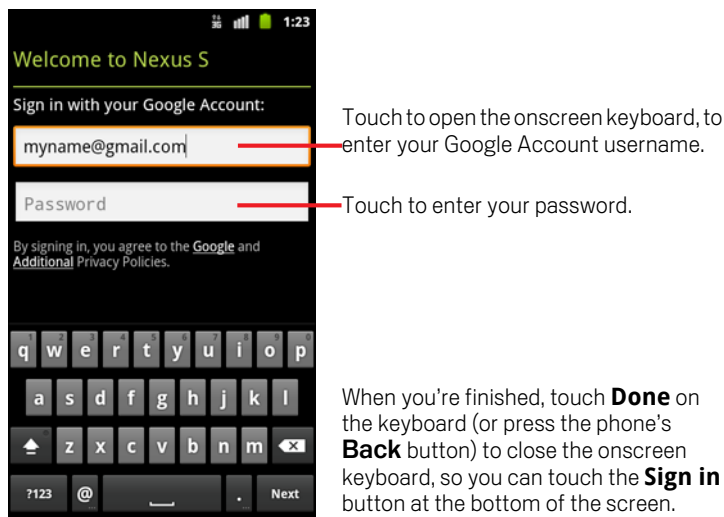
1:23

Welcome to Nexus S

Sign in with your Google Account:

myname@gmail.com

Password

By signing in, you agree to the Google and Additional Privacy Policies.

q w e r t y u i o p
a s d f g h j k l
z x c v b n m
?123 @ . Next

Touch to open the onscreen keyboard, to enter your Google Account username.

Touch to enter your password.

When you're finished, touch **Done** on the keyboard (or press the phone's **Back** button) to close the onscreen keyboard, so you can touch the **Sign in** button at the bottom of the screen.